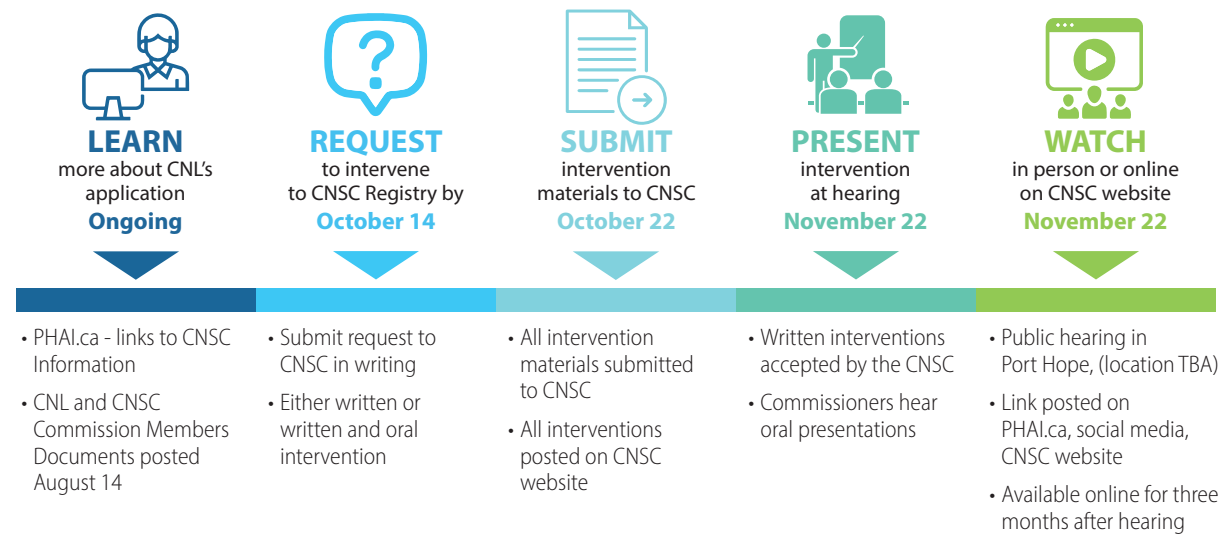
LEARN
more about CNL's application
Ongoing

• PHAI.ca - links to CNSC Information
• CNL and CNSC Commission Members Documents posted August 14

REQUEST
to intervene to CNSC Registry by
October 14

• Submit request to CNSC in writing
• Either written or written and oral intervention

SUBMIT
intervention materials to CNSC
October 22

• All intervention materials submitted to CNSC
• All interventions posted on CNSC website

PRESENT
intervention at hearing
November 22

• Written interventions accepted by the CNSC
• Commissioners hear oral presentations

WATCH
in person or online on CNSC website
November 22

• Public hearing in Port Hope, (location TBA)
• Link posted on PHAI.ca, social media, CNSC website
• Available online for three months after hearing